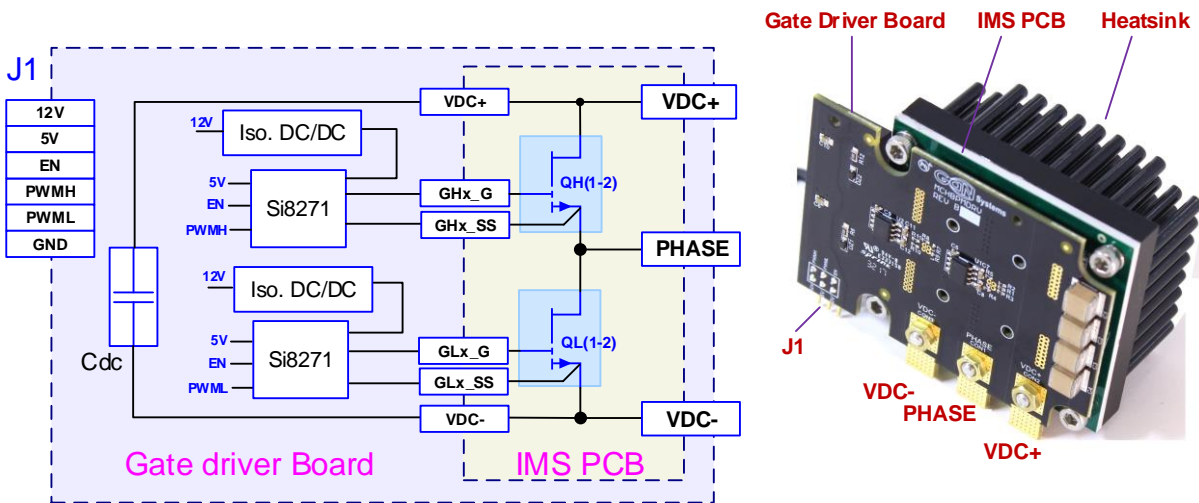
J1

| 12V |
|---|
| 5V |
| EN |
| PWMH |
| PWML |
| GND |

12V
Iso. DC/DC
5V
EN
PWMH
Si8271
GHx_G
GHx_SS
QH(1-2)
VDC+
VDC+
PHASE
12V
Iso. DC/DC
5V
EN
PWML
Si8271
GLx_G
GLx_SS
QL(1-2)
Cdc
VDC-
VDC-
Gate driver Board
IMS PCB

Gate Driver Board
IMS PCB
Heatsink
GaN Systems
J1
VDC-
PHASE
VDC+